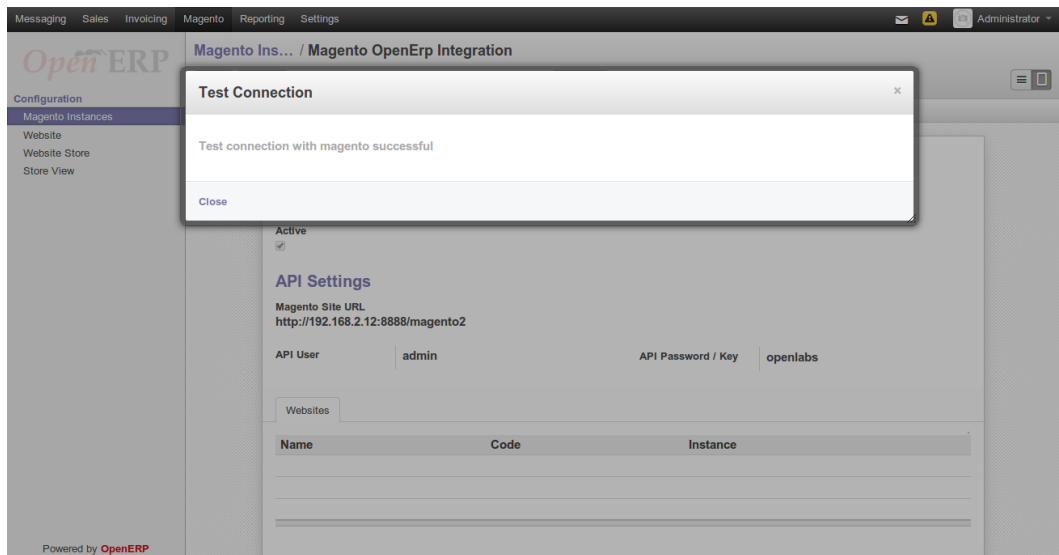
Messaging Sales Invoicing Magento Reporting Settings

Administrator

OpenERP

Configuration
Magento Instances
Website
Website Store
Store View

Magento Ins... / Magento OpenErp Integration

Test Connection ×

Test connection with magento successful

Close

Active

API Settings

Magento Site URL
http://192.168.2.12:8888/magento2

API User admin

API Password / Key openlabs

Websites

| Name | Code | Instance |
|---|---|---|
| | | |

Powered by OpenERP